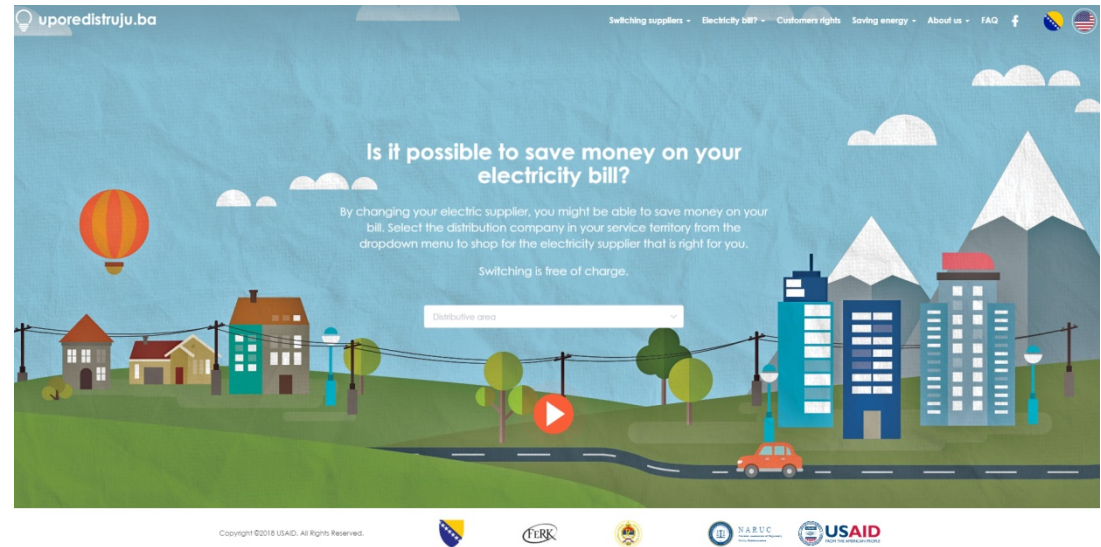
uporedistruju.ba

Switching suppliers ▾ Electricity bill? ▾ Customers rights Saving energy ▾ About us ▾ FAQ

Is it possible to save money on your electricity bill?

By changing your electric supplier, you might be able to save money on your bill. Select the distribution company in your service territory from the dropdown menu to shop for the electricity supplier that is right for you.

Switching is free of charge.

Distributive area

Copyright ©2018 USAID. All Rights Reserved.

FERK

NARUC

USAID FROM THE AMERICAN PEOPLE